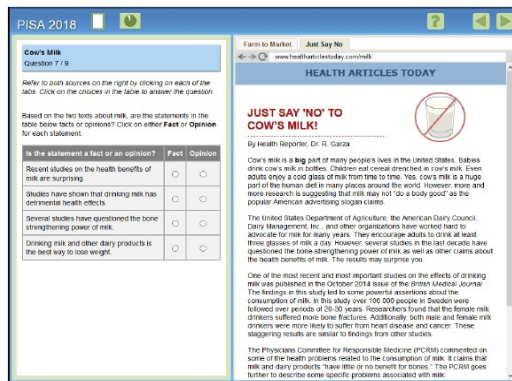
PISA 2018

Cow's Milk
Question 7 / 9

Refer to both sources on the right by clicking on each of the tabs. Click on the choices in the table to answer the question.

Based on the two texts about milk, are the statements in the table below facts or opinions? Click on either Fact or Opinion for each statement.

| Is the statement a fact or an opinion? | Fact | Opinion |
|---|---|---|
| Recent studies on the health benefits of milk are surprising. | ○ | ○ |
| Studies have shown that drinking milk has detrimental health effects. | ○ | ○ |
| Several studies have questioned the bone strengthening power of milk. | ○ | ○ |
| Drinking milk and other dairy products is the best way to lose weight. | ○ | ○ |

Farm to Market | Just Say No

www.healtharticlestoday.com/milk

HEALTH ARTICLES TODAY

JUST SAY 'NO' TO COW'S MILK!

By Health Reporter, Dr. R. Garza

Cow's milk is a big part of many people's lives in the United States. Babies drink cow's milk in bottles. Children eat cereal drenched in cow's milk. Even adults enjoy a cold glass of milk from time to time. Yes, cow's milk is a huge part of the human diet in many places around the world. However, more and more research is suggesting that milk may not "do a body good" as the popular American advertising slogan claims.

The United States Department of Agriculture, the American Dairy Council, Dairy Management, Inc., and other organizations have worked hard to advocate for milk for many years. They encourage adults to drink at least three glasses of milk a day. However, several studies in the last decade have questioned the bone-strengthening power of milk as well as other claims about the health benefits of milk. The results may surprise you.

One of the most recent and most important studies on the effects of drinking milk was published in the October 2014 issue of the British Medical Journal. The findings in this study led to some powerful assertions about the consumption of milk. In this study over 100 000 people in Sweden were followed over periods of 20-30 years. Researchers found that the female milk drinkers suffered more bone fractures. Additionally, both male and female milk drinkers were more likely to suffer from heart disease and cancer. These staggering results are similar to findings from other studies.

The Physicians Committee for Responsible Medicine (PCRM) commented on some of the health problems related to the consumption of milk. It claims that milk and dairy products "have little or no benefit for bones." The PCRM goes further to describe some specific problems associated with milk.